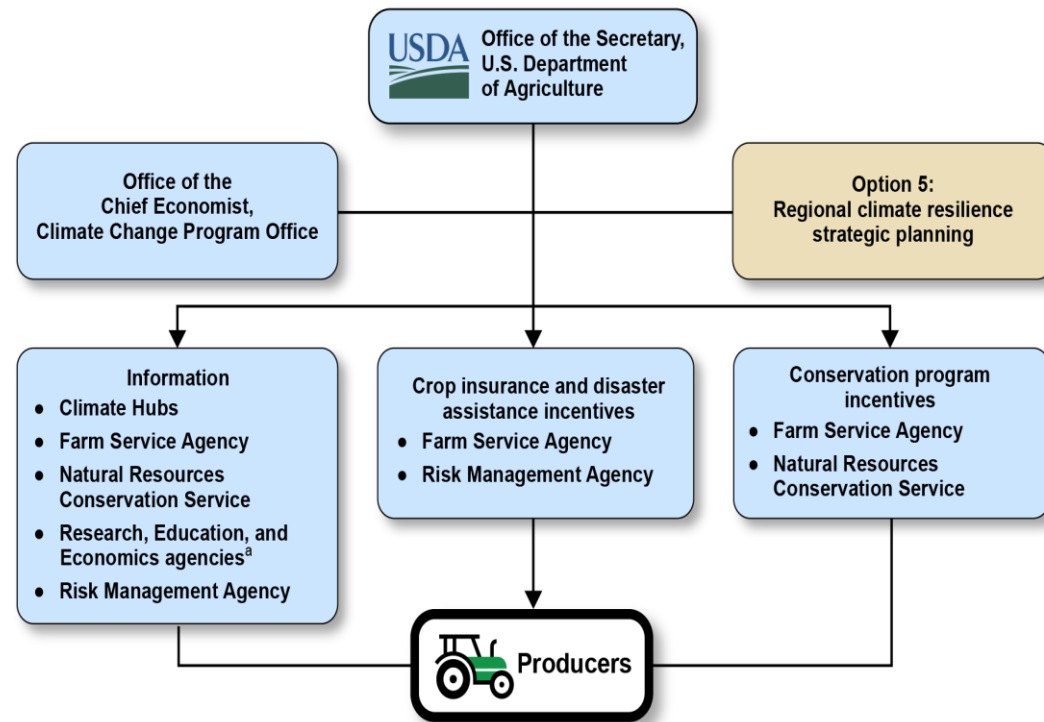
USDA Office of the Secretary, U.S. Department of Agriculture

Office of the Chief Economist, Climate Change Program Office

Option 5: Regional climate resilience strategic planning

Information
- Climate Hubs
- Farm Service Agency
- Natural Resources Conservation Service
- Research, Education, and Economics agencies$^{a}$
- Risk Management Agency

Crop insurance and disaster assistance incentives
- Farm Service Agency
- Risk Management Agency

Conservation program incentives
- Farm Service Agency
- Natural Resources Conservation Service

Producers